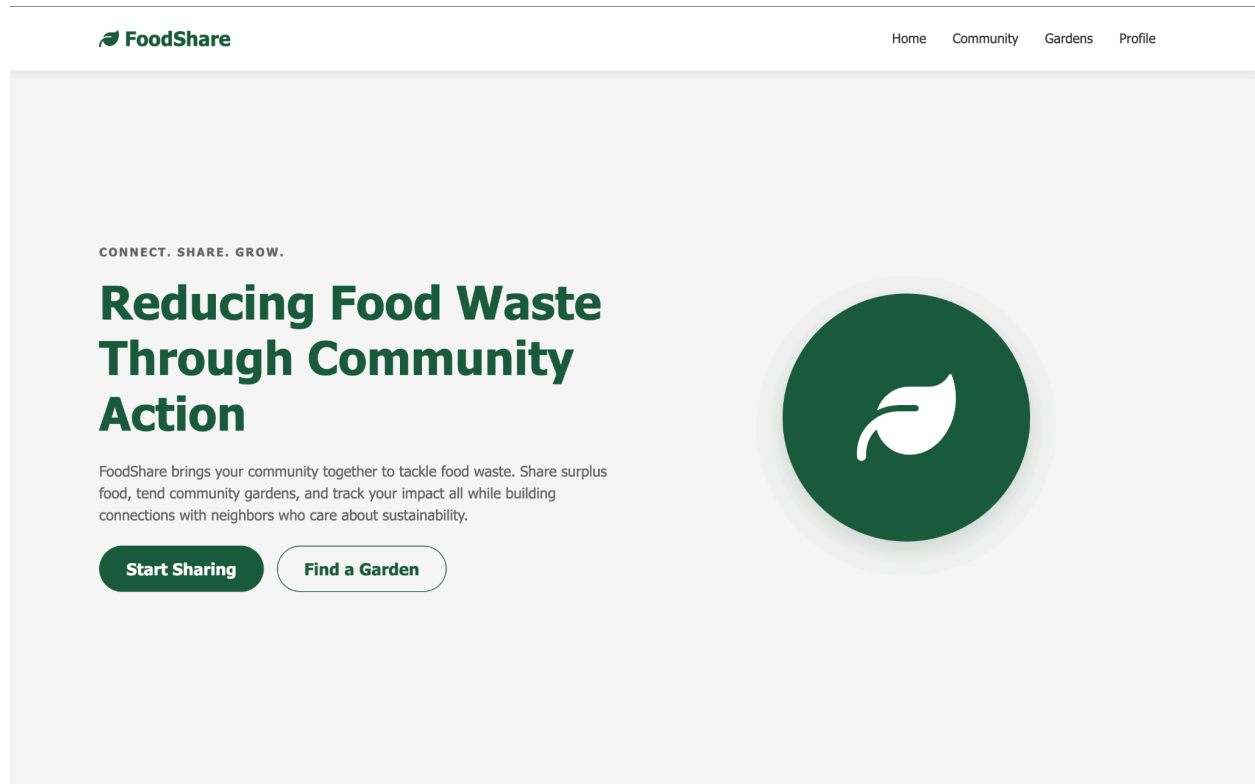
FoodShare

Home Community Gardens Profile

CONNECT. SHARE. GROW.

Reducing Food Waste Through Community Action

FoodShare brings your community together to tackle food waste. Share surplus food, tend community gardens, and track your impact all while building connections with neighbors who care about sustainability.

Start Sharing

Find a Garden